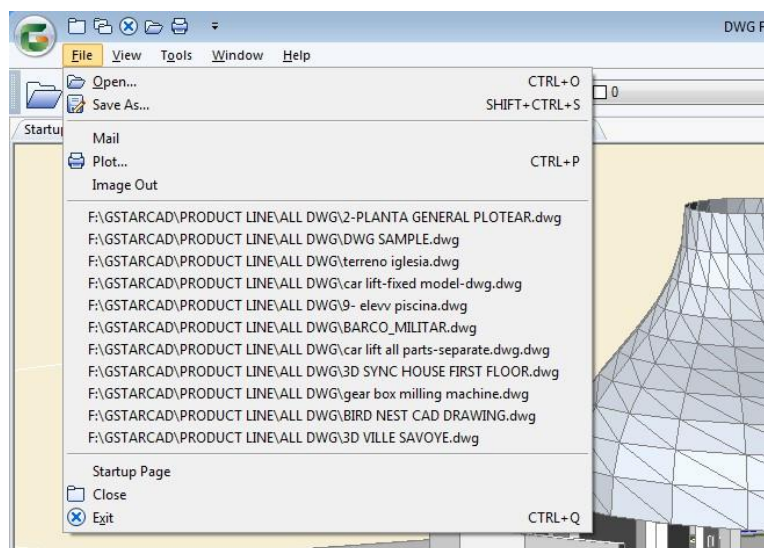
DWG F

File View Tools Window Help

Startu

0

Open... CTRL+O
Save As... SHIFT+CTRL+S

Mail
Plot... CTRL+P
Image Out

F:\GSTARCAD\PRODUCT LINE\ALL DWG\2-PLANTA GENERAL PLOTEAR.dwg
F:\GSTARCAD\PRODUCT LINE\ALL DWG\DWG SAMPLE.dwg
F:\GSTARCAD\PRODUCT LINE\ALL DWG\terreno iglesia.dwg
F:\GSTARCAD\PRODUCT LINE\ALL DWG\car lift-fixed model-dwg.dwg
F:\GSTARCAD\PRODUCT LINE\ALL DWG\9- elevv piscina.dwg
F:\GSTARCAD\PRODUCT LINE\ALL DWG\BARCO_MILITAR.dwg
F:\GSTARCAD\PRODUCT LINE\ALL DWG\car lift all parts-separate.dwg.dwg
F:\GSTARCAD\PRODUCT LINE\ALL DWG\3D SYNC HOUSE FIRST FLOOR.dwg
F:\GSTARCAD\PRODUCT LINE\ALL DWG\gear box milling machine.dwg
F:\GSTARCAD\PRODUCT LINE\ALL DWG\BIRD NEST CAD DRAWING.dwg
F:\GSTARCAD\PRODUCT LINE\ALL DWG\3D VILLE SAVOYE.dwg

Startup Page
Close
Exit CTRL+Q